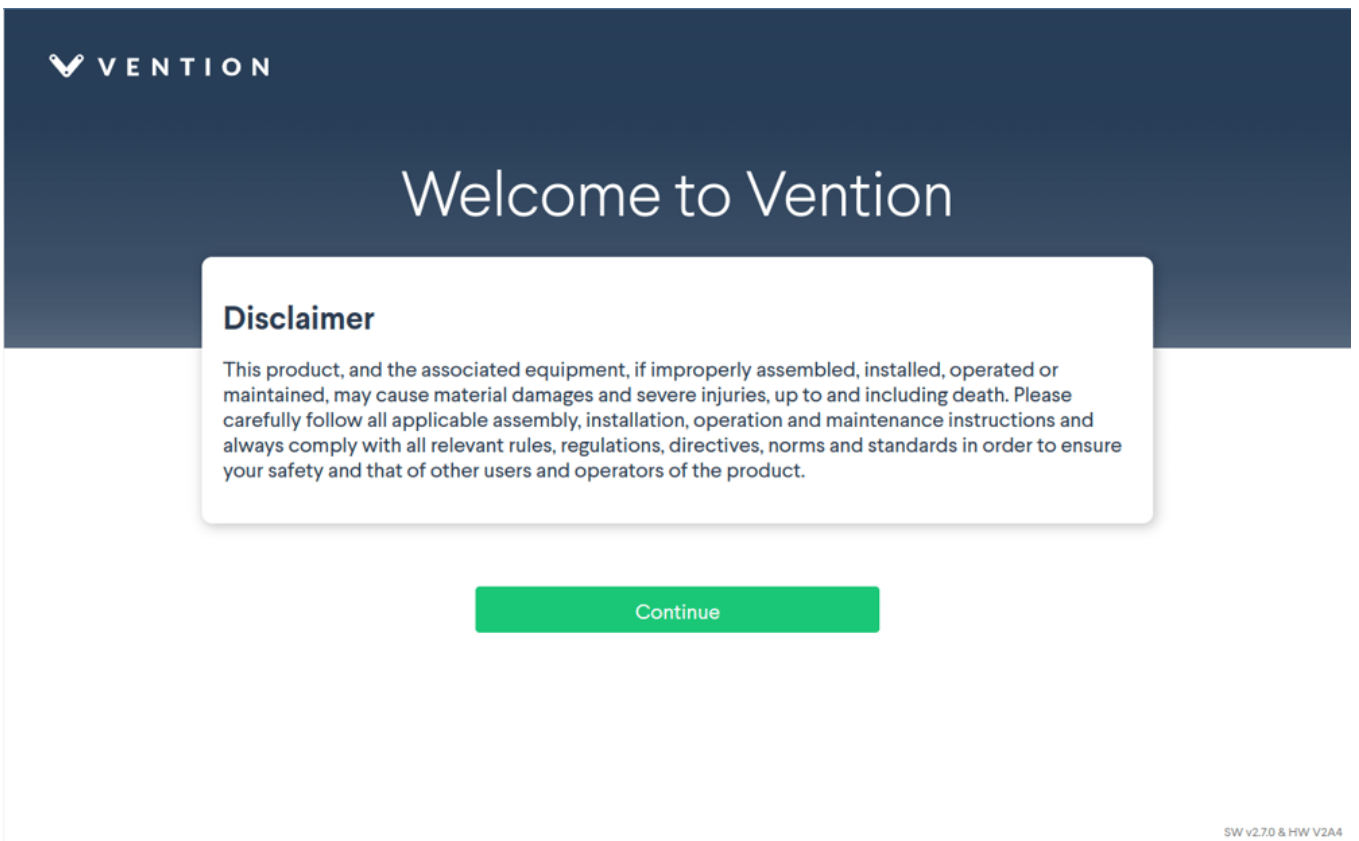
VENTION

Welcome to Vention

Disclaimer

This product, and the associated equipment, if improperly assembled, installed, operated or maintained, may cause material damages and severe injuries, up to and including death. Please carefully follow all applicable assembly, installation, operation and maintenance instructions and always comply with all relevant rules, regulations, directives, norms and standards in order to ensure your safety and that of other users and operators of the product.

Continue

SW v2.7.0 & HW V2A4